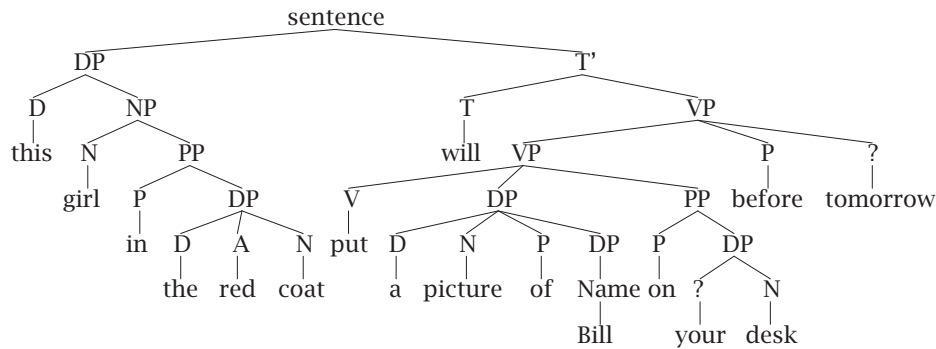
sentence

DP

D

this

NP

N

girl

PP

P

in

DP

D

the

A

red

N

coat

T'

T

will

VP

VP

V

put

DP

D

a

N

picture

P

of

DP

Name

Bill

PP

P

on

DP

?

your

N

desk

P

before

?

tomorrow